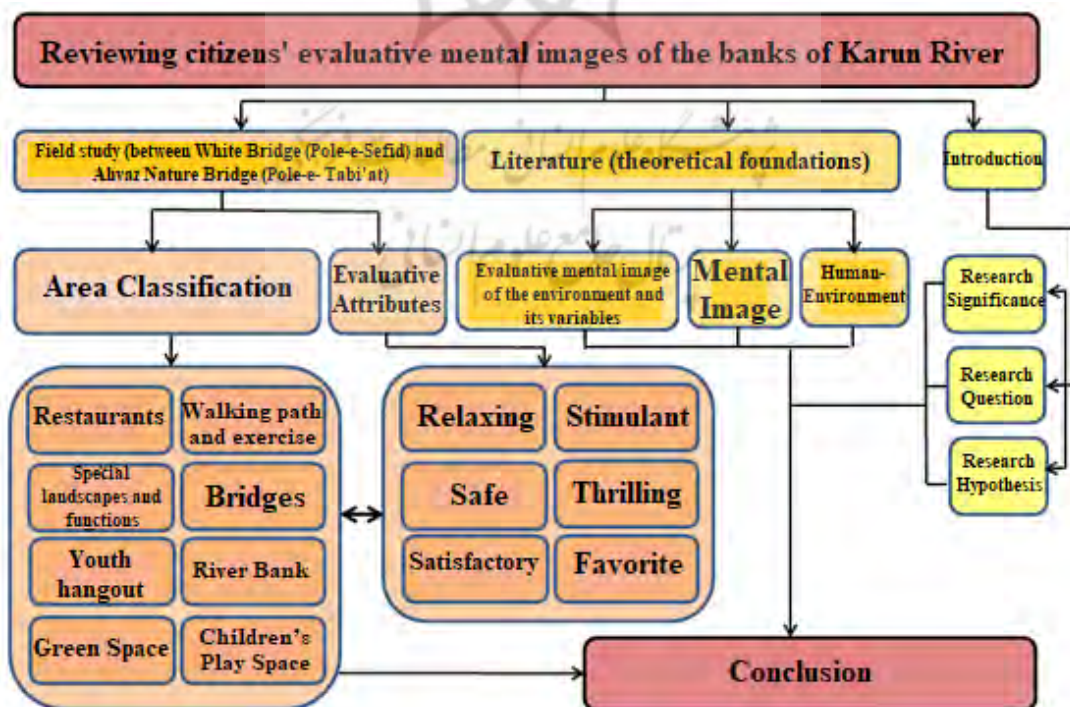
Reviewing citizens' evaluative mental images of the banks of Karun River

Field study (between White Bridge (Pole-e-Sefid) and Ahvaz Nature Bridge (Pole-e- Tabi'at)

Literature (theoretical foundations)

Introduction

Area Classification

Evaluative Attributes

Evaluative mental image of the environment and its variables

Mental Image

Human-Environment

Research Significance

Research Question

Research Hypothesis

Restaurants

Walking path and exercise

Special landscapes and functions

Bridges

Youth hangout

River Bank

Green Space

Children's Play Space

Relaxing

Stimulant

Safe

Thrilling

Satisfactory

Favorite

Conclusion